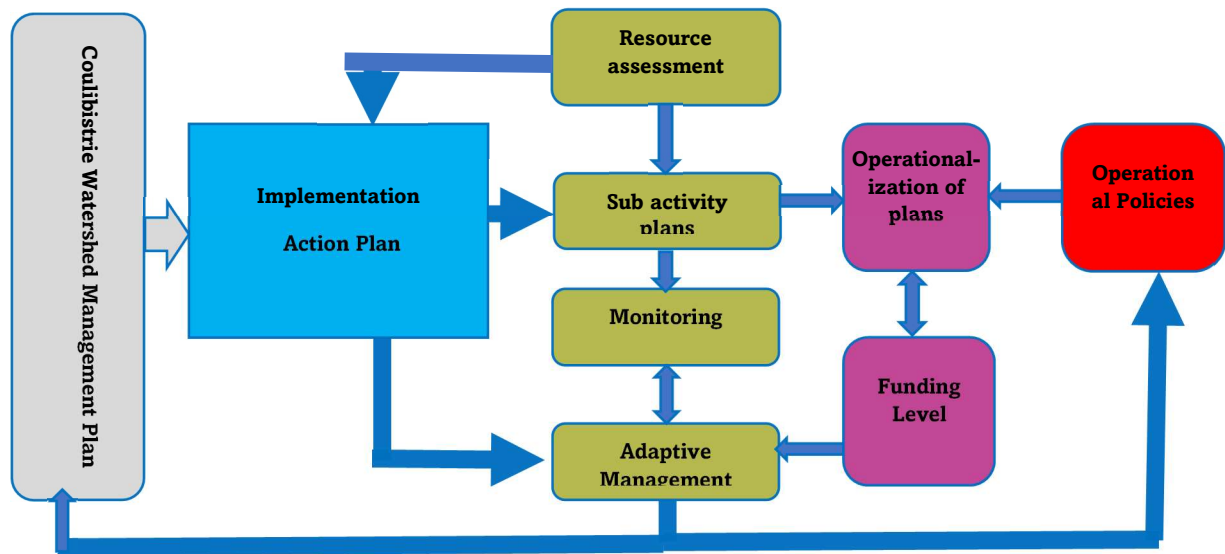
Coulibistrie Watershed Management Plan

Resource assessment

Implementation

Action Plan

Sub activity plans

Operationalization of plans

Operation al Policies

Monitoring

Funding Level

Adaptive Management